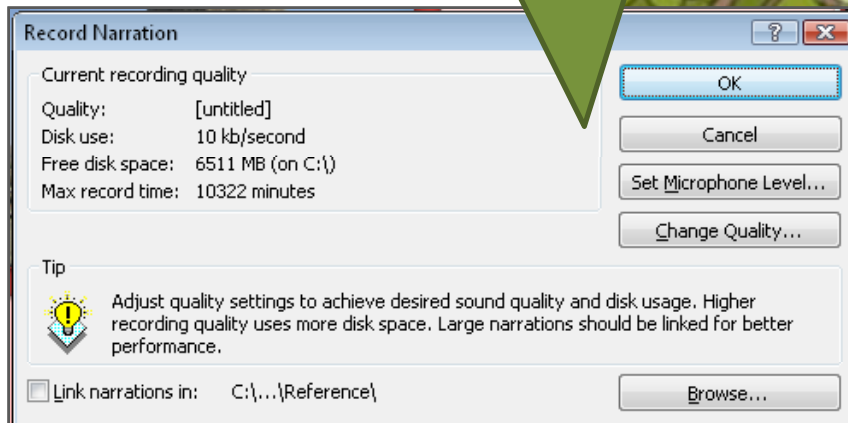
Record Narration

?

Current recording quality

Quality: [untitled]
Disk use: 10 kb/second
Free disk space: 6511 MB (on C:\)
Max record time: 10322 minutes

OK

Cancel

Set Microphone Level...

Change Quality...

Tip

Adjust quality settings to achieve desired sound quality and disk usage. Higher recording quality uses more disk space. Large narrations should be linked for better performance.

Link narrations in: C:\...\Reference\

Browse...